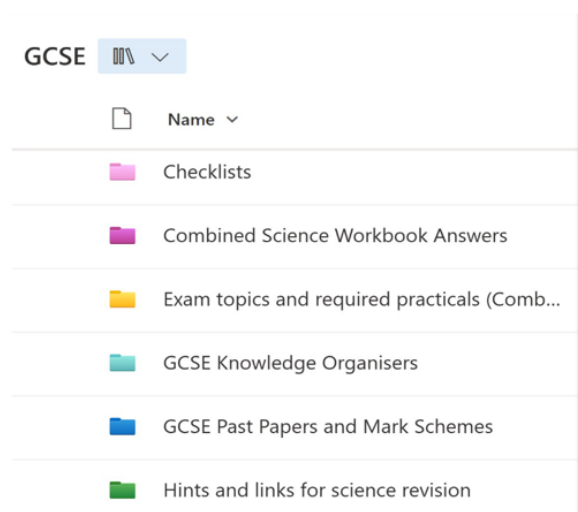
GCSE

Name

Checklists

Combined Science Workbook Answers

Exam topics and required practicals (Comb...

GCSE Knowledge Organisers

GCSE Past Papers and Mark Schemes

Hints and links for science revision